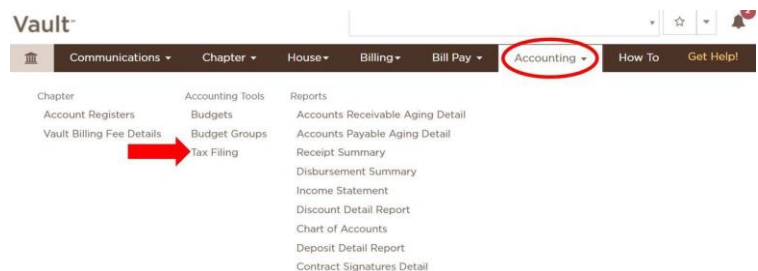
Vault

Communications ▾ Chapter ▾ House ▾ Billing ▾ Bill Pay ▾ Accounting ▾ How To Get Help!

Chapter
Account Registers
Vault Billing Fee Details

Accounting Tools
Budgets
Budget Groups
Tax Filing

Reports
Accounts Receivable Aging Detail
Accounts Payable Aging Detail
Receipt Summary
Disbursement Summary
Income Statement
Discount Detail Report
Chart of Accounts
Deposit Detail Report
Contract Signatures Detail